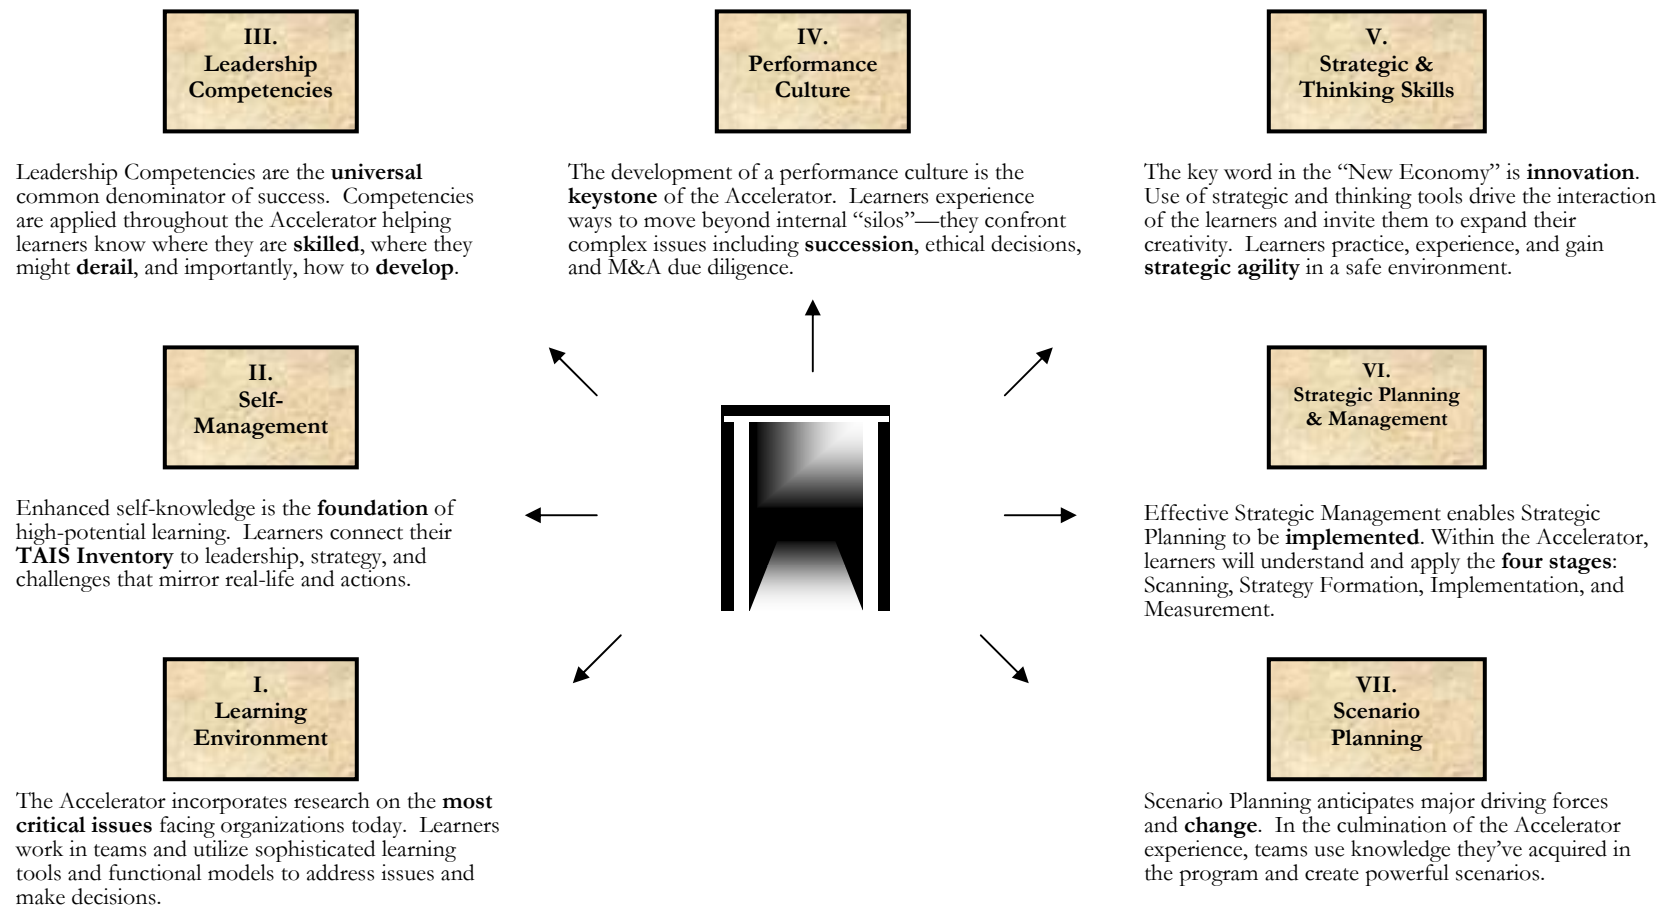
III.
Leadership Competencies

Leadership Competencies are the **universal** common denominator of success. Competencies are applied throughout the Accelerator helping learners know where they are **skilled**, where they might **derail**, and importantly, how to **develop**.

IV.
Performance Culture

The development of a performance culture is the **keystone** of the Accelerator. Learners experience ways to move beyond internal "silos"—they confront complex issues including **succession**, ethical decisions, and M&A due diligence.

V.
Strategic & Thinking Skills

The key word in the "New Economy" is **innovation**. Use of strategic and thinking tools drive the interaction of the learners and invite them to expand their creativity. Learners practice, experience, and gain **strategic agility** in a safe environment.

II.
Self-Management

Enhanced self-knowledge is the **foundation** of high-potential learning. Learners connect their **TAIS Inventory** to leadership, strategy, and challenges that mirror real-life and actions.

VI.
Strategic Planning & Management

Effective Strategic Management enables Strategic Planning to be **implemented**. Within the Accelerator, learners will understand and apply the **four stages**: Scanning, Strategy Formation, Implementation, and Measurement.

I.
Learning Environment

The Accelerator incorporates research on the **most critical issues** facing organizations today. Learners work in teams and utilize sophisticated learning tools and functional models to address issues and make decisions.

VII.
Scenario Planning

Scenario Planning anticipates major driving forces and **change**. In the culmination of the Accelerator experience, teams use knowledge they've acquired in the program and create powerful scenarios.